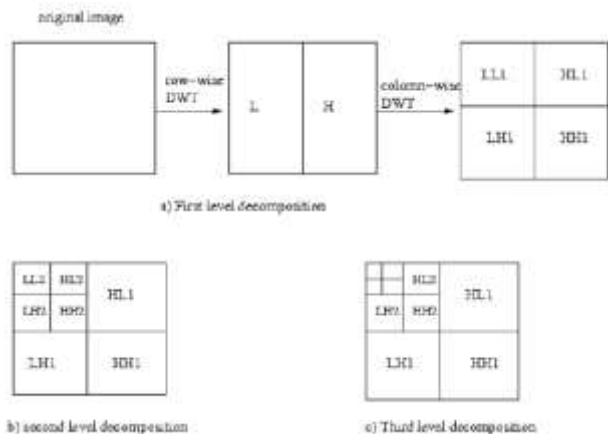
original image

row-wise DWT

L

H

column-wise DWT

LL1

HL1

LH1

HH1

a) First level decomposition

LL2

HL2

LH2

HH2

HL1

LH1

HH1

b) second level decomposition

HL2

LH2

HH2

HL1

LH1

HH1

c) Third level decomposition